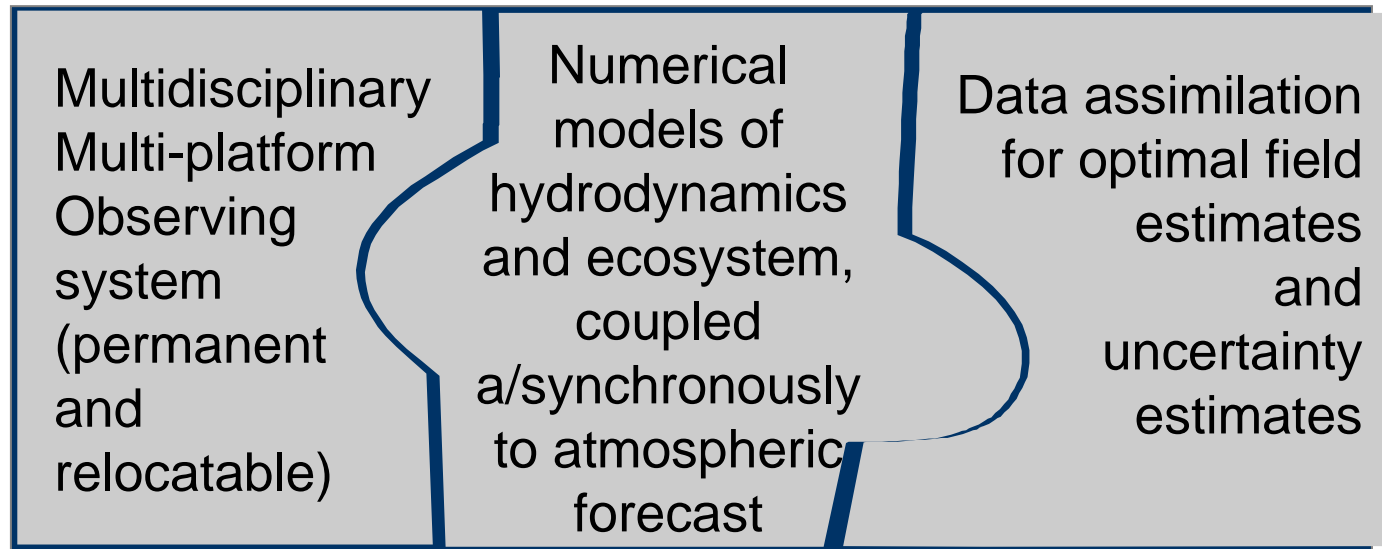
Multidisciplinary Multi-platform Observing system (permanent and relocatable)

Numerical models of hydrodynamics and ecosystem, coupled a/synchronously to atmospheric forecast

Data assimilation for optimal field estimates and uncertainty estimates